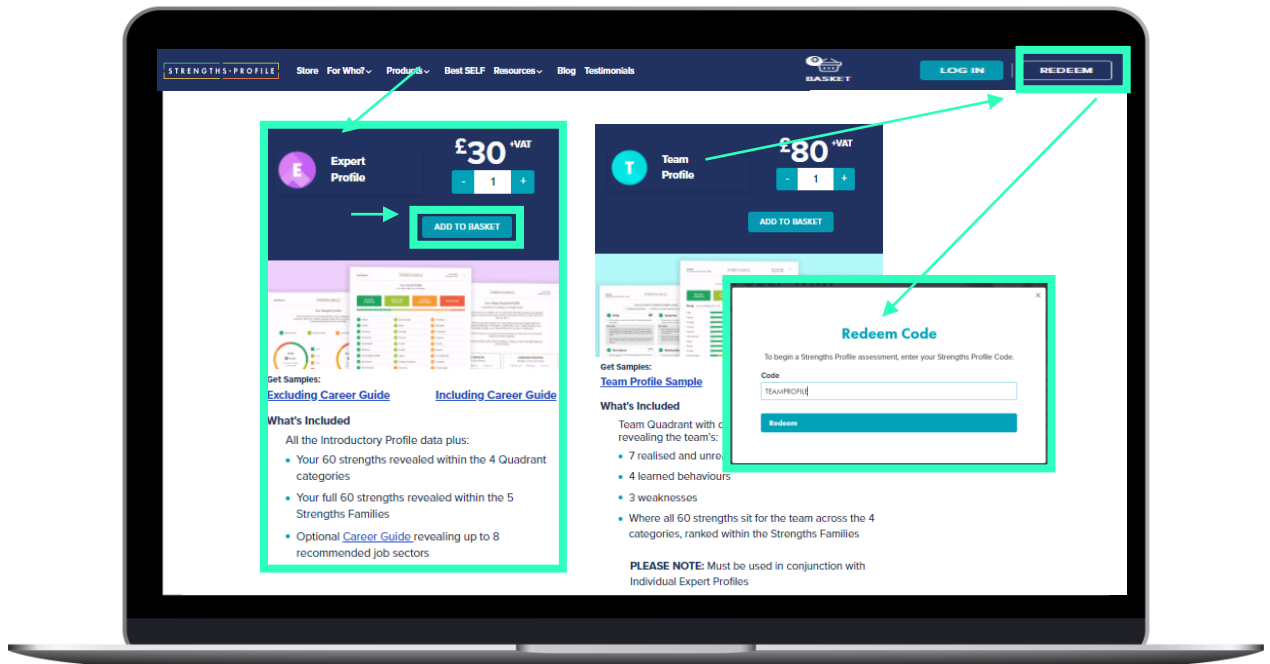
STRENGTHS·PROFILE Store For Who? Products Best SELF Resources Blog Testimonials

BASKET

LOG IN

REDEEM

E Expert Profile

£30 +VAT

- 1 +

ADD TO BASKET

Get Samples:
Excluding Career Guide Including Career Guide

What's Included

All the Introductory Profile data plus:

- Your 60 strengths revealed within the 4 Quadrant categories
- Your full 60 strengths revealed within the 5 Strengths Families
- Optional Career Guide revealing up to 8 recommended job sectors

T Team Profile

£80 +VAT

- 1 +

ADD TO BASKET

Get Samples:
Team Profile Sample

What's Included

Team Quadrant with c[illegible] revealing the team's:

- 7 realised and unre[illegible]
- 4 learned behaviours
- 3 weaknesses
- Where all 60 strengths sit for the team across the 4 categories, ranked within the Strengths Families

PLEASE NOTE: Must be used in conjunction with Individual Expert Profiles

×

Redeem Code

To begin a Strengths Profile assessment, enter your Strengths Profile Code.

Code

TEAMPROFILE

Redeem